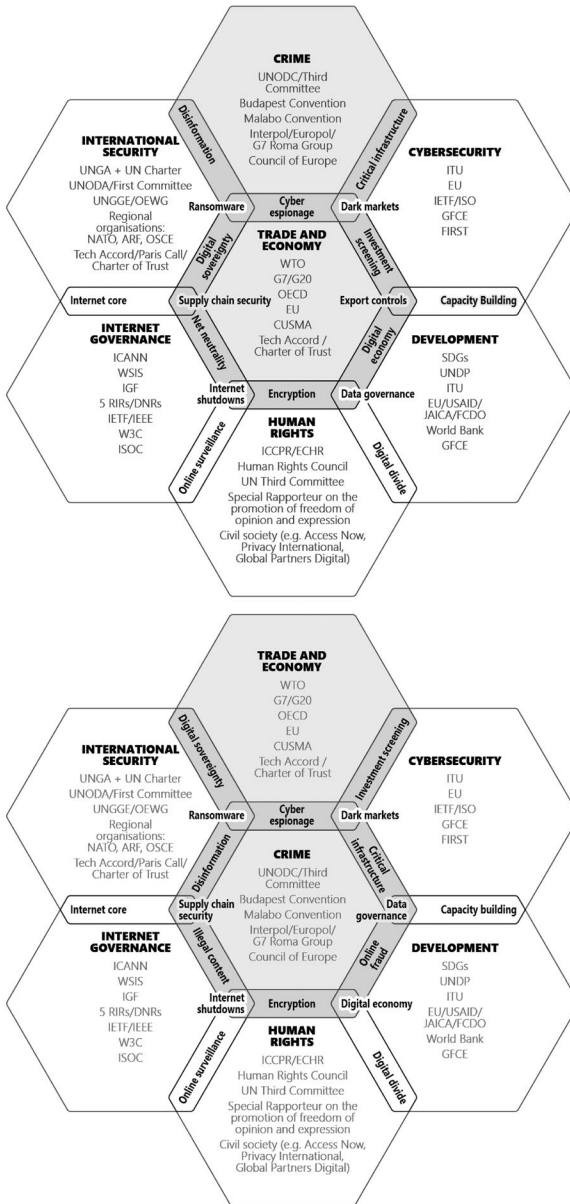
CRIME
UNODC/Third Committee
Budapest Convention
Malabo Convention
Interpol/Europol/ G7 Roma Group
Council of Europe

Disinformation

Critical infrastructure

INTERNATIONAL SECURITY
UNGA + UN Charter
UNODA/First Committee
UNGGE/OEWG
Regional organisations: NATO, ARF, OSCE
Tech Accord/Paris Call/ Charter of Trust

CYBERSECURITY
ITU
EU
IETF/ISO
GFCE
FIRST

Ransomware
Cyber espionage
Dark markets

Digital sovereignty

TRADE AND ECONOMY
WTO
G7/G20
OECD
EU
CUSMA
Tech Accord / Charter of Trust

Investment screening

Internet core
Supply chain security
Export controls
Capacity Building

Net neutrality

Digital economy

INTERNET GOVERNANCE
ICANN
WSIS
IGF
5 RIRs/DNRs
IETF/IEEE
W3C
ISOC

DEVELOPMENT
SDGs
UNDP
ITU
EU/USAID/ JAICA/FCDO
World Bank
GFCE

Internet shutdowns
Encryption
Data governance

Online surveillance

HUMAN RIGHTS
ICCPR/ECHR
Human Rights Council
UN Third Committee
Special Rapporteur on the promotion of freedom of opinion and expression
Civil society (e.g. Access Now, Privacy International, Global Partners Digital)

Digital divide

TRADE AND ECONOMY
WTO
G7/G20
OECD
EU
CUSMA
Tech Accord / Charter of Trust

Digital sovereignty

Investment screening

INTERNATIONAL SECURITY
UNGA + UN Charter
UNODA/First Committee
UNGGE/OEWG
Regional organisations: NATO, ARF, OSCE
Tech Accord/Paris Call/ Charter of Trust

CYBERSECURITY
ITU
EU
IETF/ISO
GFCE
FIRST

Ransomware
Cyber espionage
Dark markets

Disinformation

CRIME
UNODC/Third Committee
Budapest Convention
Malabo Convention
Interpol/Europol/ G7 Roma Group
Council of Europe

Critical infrastructure

Internet core
Supply chain security
Data governance
Capacity building

Illegal content

Online fraud

INTERNET GOVERNANCE
ICANN
WSIS
IGF
5 RIRs/DNRs
IETF/IEEE
W3C
ISOC

DEVELOPMENT
SDGs
UNDP
ITU
EU/USAID/ JAICA/FCDO
World Bank
GFCE

Internet shutdowns
Encryption
Digital economy

Online surveillance

HUMAN RIGHTS
ICCPR/ECHR
Human Rights Council
UN Third Committee
Special Rapporteur on the promotion of freedom of opinion and expression
Civil society (e.g. Access Now, Privacy International, Global Partners Digital)

Digital divide